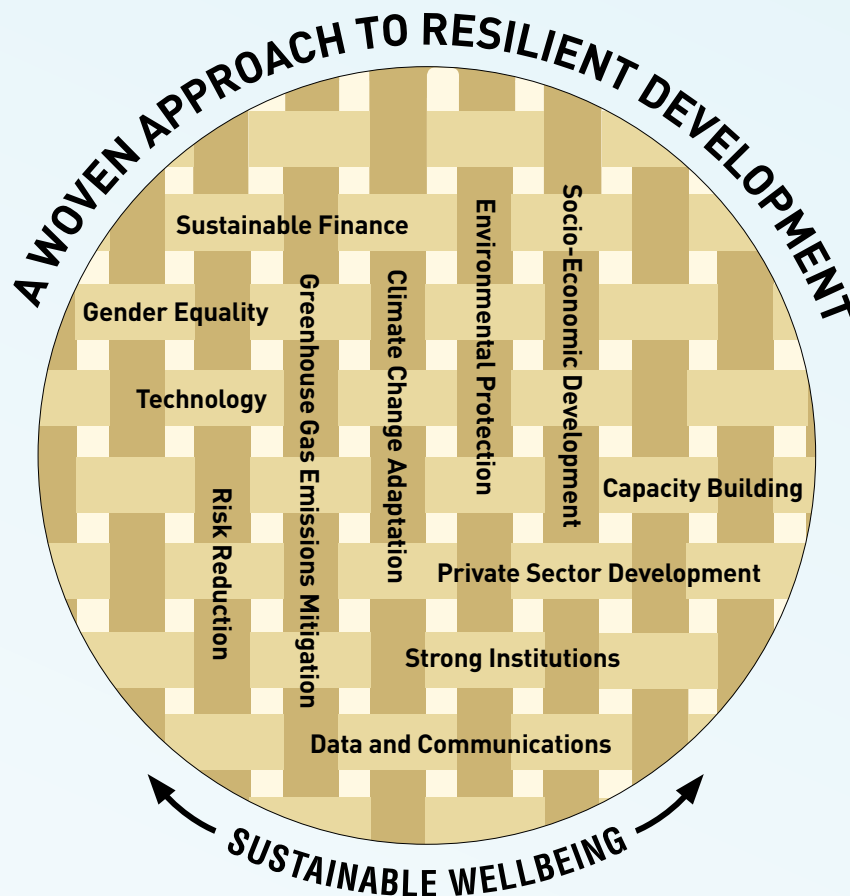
A WOVEN APPROACH TO RESILIENT DEVELOPMENT

Sustainable Finance

Gender Equality

Technology

Risk Reduction

Greenhouse Gas Emissions Mitigation

Climate Change Adaptation

Environmental Protection

Socio-Economic Development

Capacity Building

Private Sector Development

Strong Institutions

Data and Communications

SUSTAINABLE WELLBEING